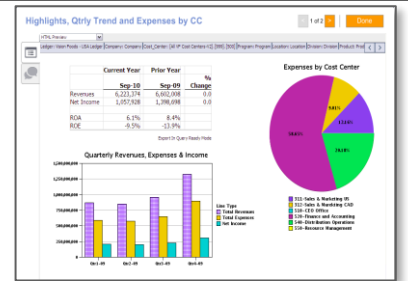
Highlights, Qtrly Trend and Expenses by CC

1 of 2

Done

HTML Preview

Ledger Vision Ready - USA Ledger | Company: Company | Cost_Center: (All VF Cost Centers 4)] [300] [500] | Program: Program | Location: Location | Division: Division | Product: Prod

|  | Current Year | Prior Year | % |
|---|---|---|---|
|  | Sep-10 | Sep-09 | Change |
| Revenues | 6,223,374 | 6,662,008 | 0.0 |
| Net Income | 1,057,928 | 1,398,698 | 0.0 |
| ROA | 6.1% | 8.4% |  |
| ROE | -9.5% | -13.9% |  |

Export On Query Ready Mode

Quarterly Revenues, Expenses & Income

Line Type
Total Revenues
Total Expenses
Net Income

Qtr1-09
Qtr2-09
Qtr3-09
Qtr4-09

Expenses by Cost Center

58.6%
9.8%
13.6%
18.0%

511-Sales & Marketing US
512-Sales & Marketing CAD
520-CEO Office
530-Finance and Accounting
540-Distribution Operations
550-Resource Management